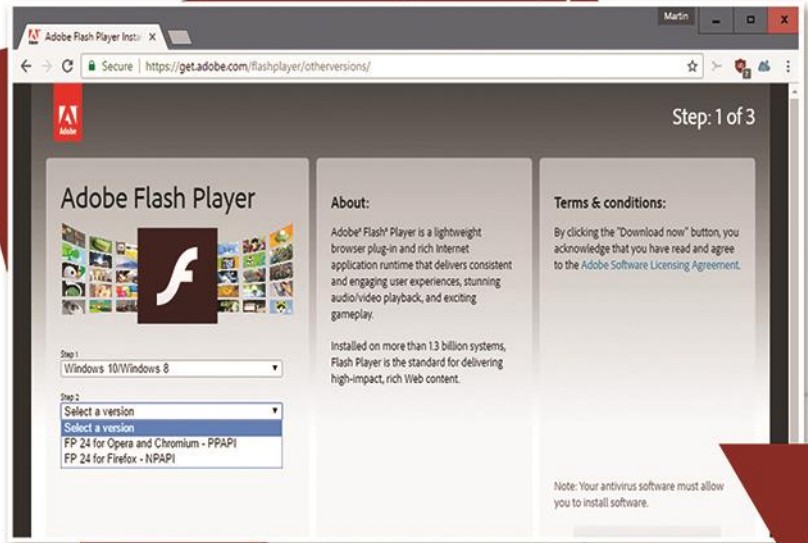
Adobe Flash Player Insta ×

Martin

Secure | https://get.adobe.com/flashplayer/otherversions/

Adobe

Step: 1 of 3

Adobe Flash Player

Step 1
Windows 10/Windows 8

Step 2
Select a version
Select a version
FP 24 for Opera and Chromium - PPAPI
FP 24 for Firefox - NPAPI

About:

Adobe® Flash® Player is a lightweight browser plug-in and rich Internet application runtime that delivers consistent and engaging user experiences, stunning audio/video playback, and exciting gameplay.

Installed on more than 1.3 billion systems, Flash Player is the standard for delivering high-impact, rich Web content.

Terms & conditions:

By clicking the "Download now" button, you acknowledge that you have read and agree to the Adobe Software Licensing Agreement.

Note: Your antivirus software must allow you to install software.